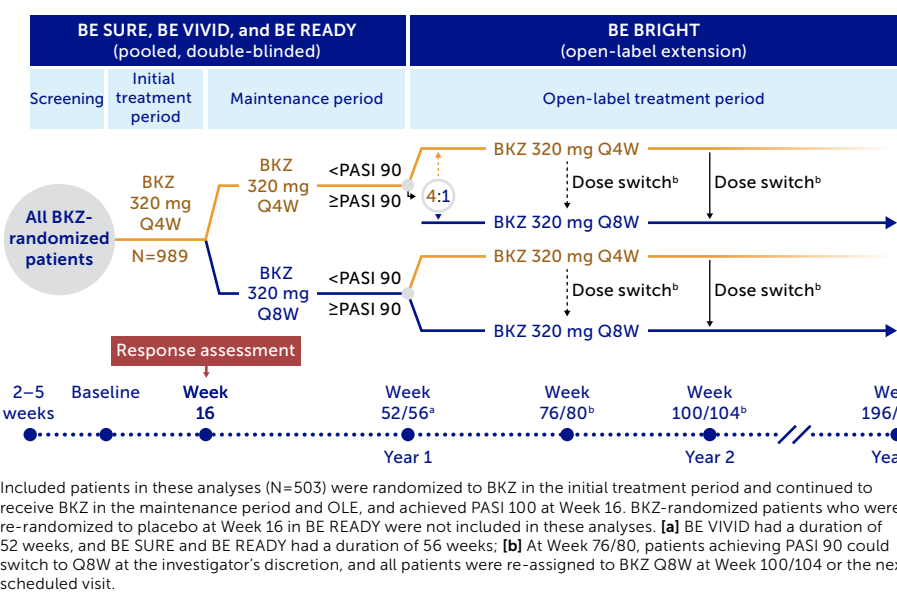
BE SURE, BE VIVID, and BE READY
(pooled, double-blinded)

BE BRIGHT
(open-label extension)

Screening

Initial treatment period

Maintenance period

Open-label treatment period

All BKZ-randomized patients

BKZ 320 mg Q4W
N=989

BKZ 320 mg Q4W

<PASI 90
≥PASI 90

4:1

BKZ 320 mg Q4W

Dose switch$^b$

Dose switch$^b$

BKZ 320 mg Q8W

BKZ 320 mg Q8W

<PASI 90
≥PASI 90

BKZ 320 mg Q4W

Dose switch$^b$

Dose switch$^b$

BKZ 320 mg Q8W

Response assessment

2–5 weeks

Baseline

Week 16

Week 52/56$^a$

Year 1

Week 76/80$^b$

Week 100/104$^b$

Year 2

We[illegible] 196/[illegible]

Yea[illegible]

Included patients in these analyses (N=503) were randomized to BKZ in the initial treatment period and continued to receive BKZ in the maintenance period and OLE, and achieved PASI 100 at Week 16. BKZ-randomized patients who were re-randomized to placebo at Week 16 in BE READY were not included in these analyses. [a] BE VIVID had a duration of 52 weeks, and BE SURE and BE READY had a duration of 56 weeks; [b] At Week 76/80, patients achieving PASI 90 could switch to Q8W at the investigator's discretion, and all patients were re-assigned to BKZ Q8W at Week 100/104 or the nex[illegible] scheduled visit.